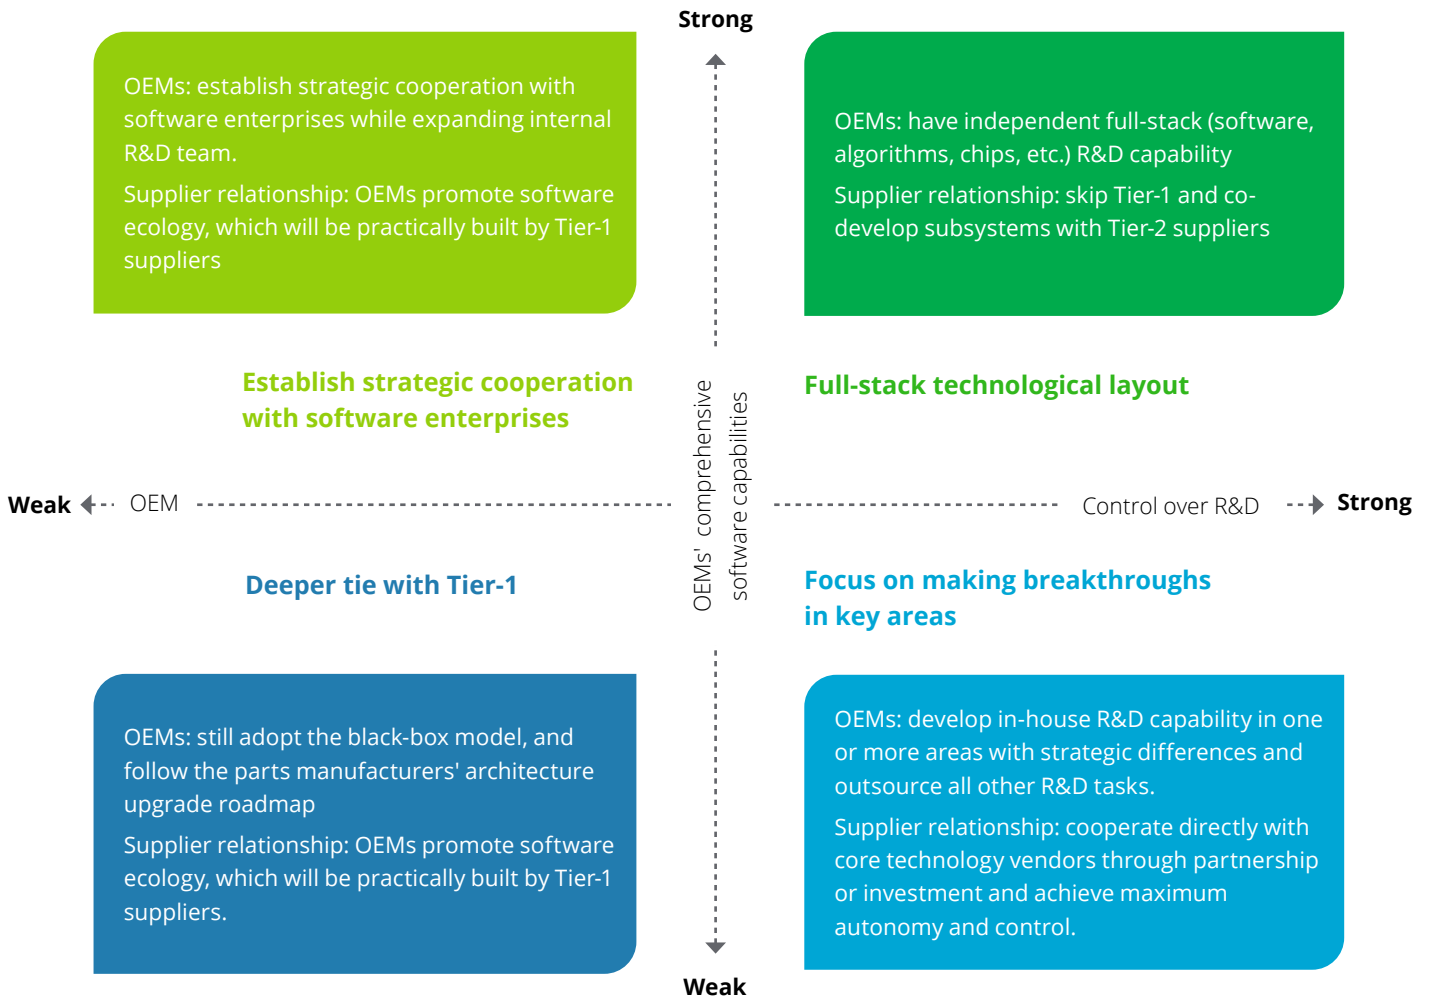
Strong

OEMs: establish strategic cooperation with software enterprises while expanding internal R&D team.

Supplier relationship: OEMs promote software ecology, which will be practically built by Tier-1 suppliers

OEMs: have independent full-stack (software, algorithms, chips, etc.) R&D capability

Supplier relationship: skip Tier-1 and co-develop subsystems with Tier-2 suppliers

Establish strategic cooperation with software enterprises

Full-stack technological layout

OEMs' comprehensive software capabilities

Weak OEM

Control over R&D Strong

Deeper tie with Tier-1

Focus on making breakthroughs in key areas

OEMs: still adopt the black-box model, and follow the parts manufacturers' architecture upgrade roadmap

Supplier relationship: OEMs promote software ecology, which will be practically built by Tier-1 suppliers.

OEMs: develop in-house R&D capability in one or more areas with strategic differences and outsource all other R&D tasks.

Supplier relationship: cooperate directly with core technology vendors through partnership or investment and achieve maximum autonomy and control.

Weak